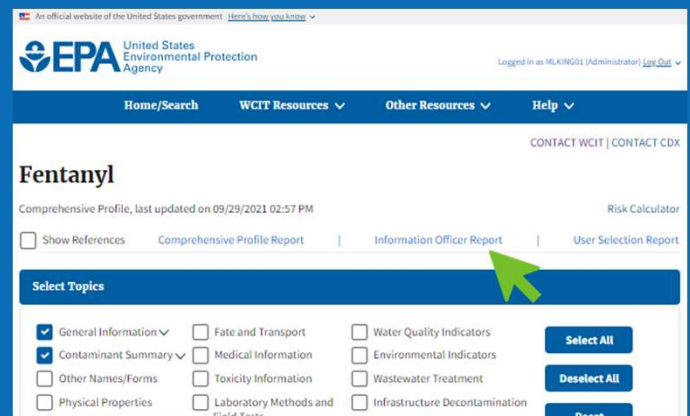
An official website of the United States government Here's how you know

EPA United States Environmental Protection Agency

Logged in as MLKING01 (Administrator) Log Out

Home/Search WCIT Resources Other Resources Help

CONTACT WCIT | CONTACT CDX

Fentanyl

Comprehensive Profile, last updated on 09/29/2021 02:57 PM

Risk Calculator

Show References Comprehensive Profile Report | Information Officer Report | User Selection Report

Select Topics

General Information
Contaminant Summary
Other Names/Forms
Physical Properties

Fate and Transport
Medical Information
Toxicity Information
Laboratory Methods and Field Tests

Water Quality Indicators
Environmental Indicators
Wastewater Treatment
Infrastructure Decontamination

Select All
Deselect All
Reset